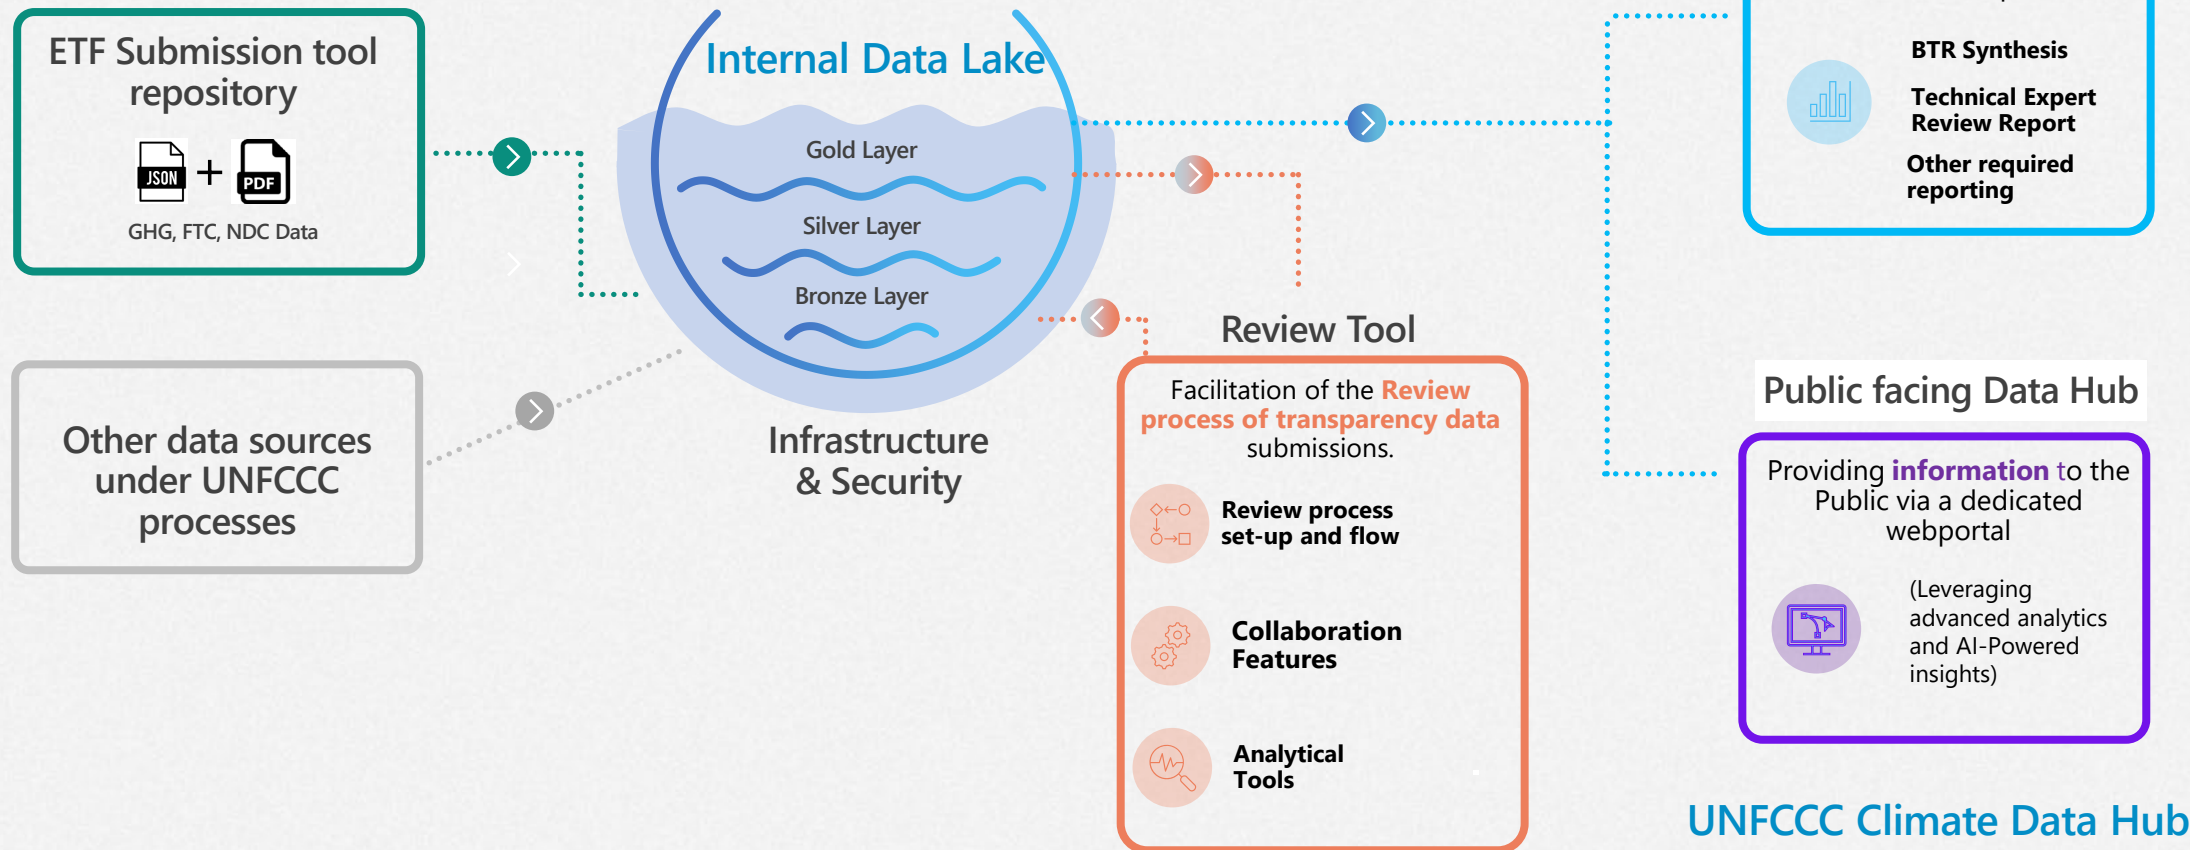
ETF Submission tool repository

JSON + PDF

GHG, FTC, NDC Data

Other data sources under UNFCCC processes

Internal Data Lake

Gold Layer

Silver Layer

Bronze Layer

Infrastructure & Security

BTR Synthesis

Technical Expert Review Report

Other required reporting

Review Tool

Facilitation of the Review process of transparency data submissions.

Review process set-up and flow

Collaboration Features

Analytical Tools

Public facing Data Hub

Providing information to the Public via a dedicated webportal

(Leveraging advanced analytics and AI-Powered insights)

UNFCCC Climate Data Hub